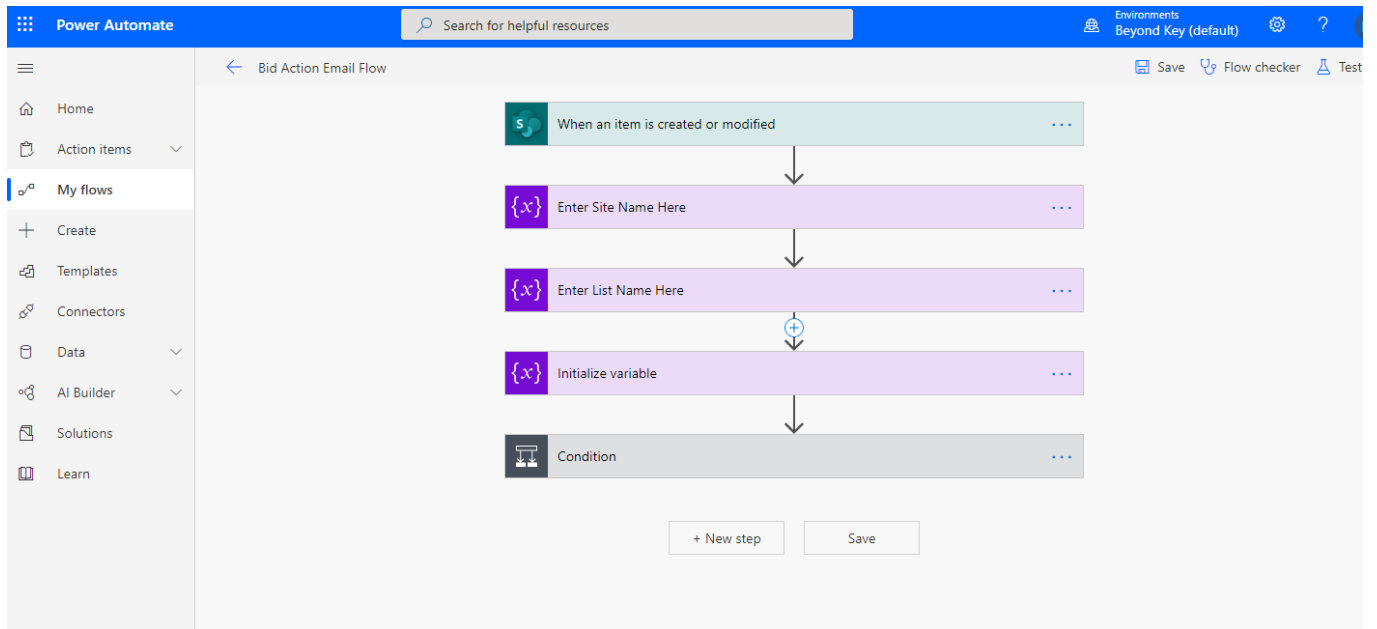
Power Automate

Search for helpful resources

Environments
Beyond Key (default)

?

Home

Action items

My flows

Create

Templates

Connectors

Data

AI Builder

Solutions

Learn

Bid Action Email Flow

Save

Flow checker

Test

When an item is created or modified

Enter Site Name Here

Enter List Name Here

Initialize variable

Condition

+ New step

Save